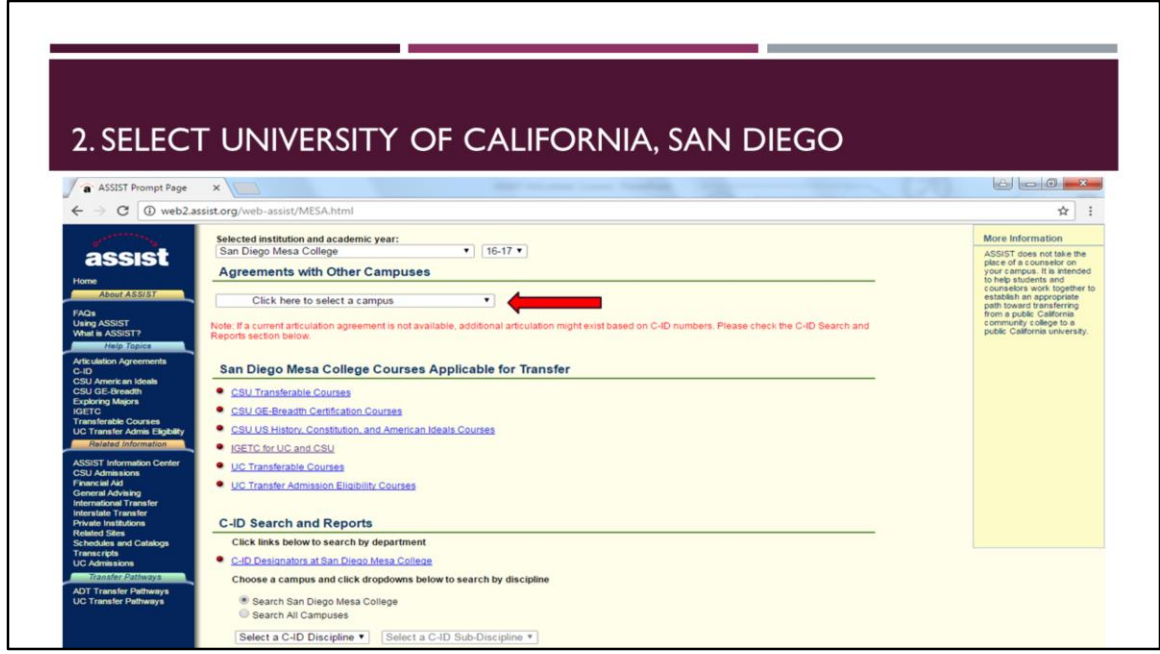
2. SELECT UNIVERSITY OF CALIFORNIA, SAN DIEGO

ASSIST Prompt Page ×

web2.assist.org/web-assist/MESA.html

assist

Home

About ASSIST

FAQs
Using ASSIST
What is ASSIST?

Help Topics

Articulation Agreements
C-ID
CSU American Ideals
CSU GE-Breadth
Exploring Majors
IGETC
Transferable Courses
UC Transfer Admis Eligibility

Related Information

ASSIST Information Center
CSU Admissions
Financial Aid
General Advising
International Transfer
Interstate Transfer
Private Institutions
Related Sites
Schedules and Catalogs
Transcripts
UC Admissions

Transfer Pathways

ADT Transfer Pathways
UC Transfer Pathways

Selected institution and academic year:
San Diego Mesa College ▾ 16-17 ▾

Agreements with Other Campuses

Click here to select a campus ▾

Note: If a current articulation agreement is not available, additional articulation might exist based on C-ID numbers. Please check the C-ID Search and Reports section below.

San Diego Mesa College Courses Applicable for Transfer

CSU Transferable Courses
CSU GE-Breadth Certification Courses
CSU US History, Constitution, and American Ideals Courses
IGETC for UC and CSU
UC Transferable Courses
UC Transfer Admission Eligibility Courses

C-ID Search and Reports

Click links below to search by department

C-ID Designators at San Diego Mesa College

Choose a campus and click dropdowns below to search by discipline

Search San Diego Mesa College
Search All Campuses

Select a C-ID Discipline ▾ Select a C-ID Sub-Discipline ▾

More Information

ASSIST does not take the place of a counselor on your campus. It is intended to help students and counselors work together to establish an appropriate path toward transferring from a public California community college to a public California university.